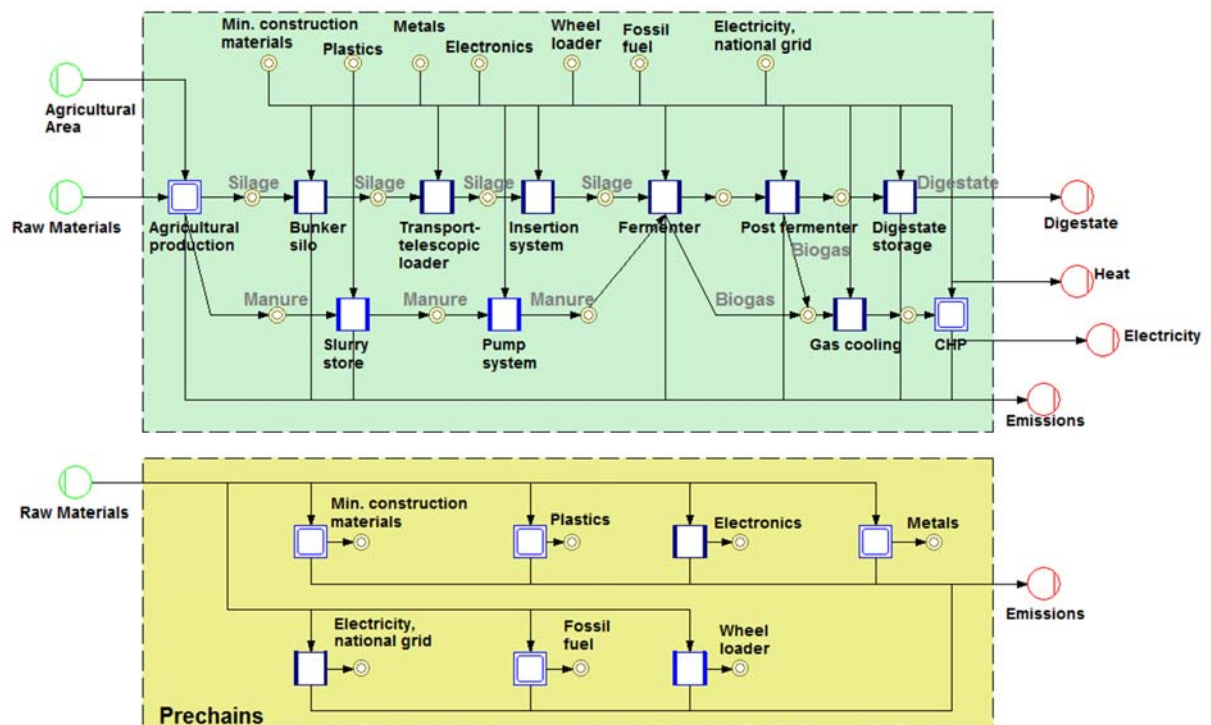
Min. construction materials

Plastics

Metals

Electronics

Wheel loader

Fossil fuel

Electricity, national grid

Agricultural Area

Raw Materials

Agricultural production

Silage

Bunker silo

Silage

Transport-telescopic loader

Silage

Insertion system

Silage

Fermenter

Post fermenter

Digestate storage

Digestate

Digestate

Biogas

Heat

Manure

Slurry store

Manure

Pump system

Manure

Biogas

Gas cooling

CHP

Electricity

Emissions

Raw Materials

Min. construction materials

Plastics

Electronics

Metals

Emissions

Electricity, national grid

Fossil fuel

Wheel loader

Prechains